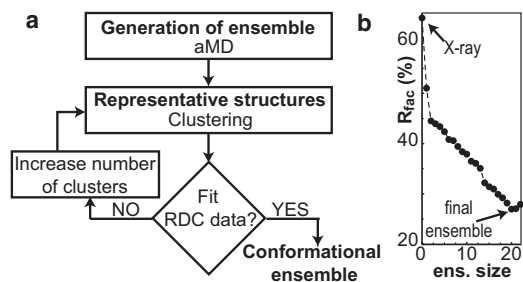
a

Generation of ensemble
aMD

Representative structures
Clustering

Increase number of clusters

Fit RDC data?

NO

YES

Conformational ensemble

b

$R_{fac}$ (%)

60

40

20

X-ray

final ensemble

0

10

20

ens. size